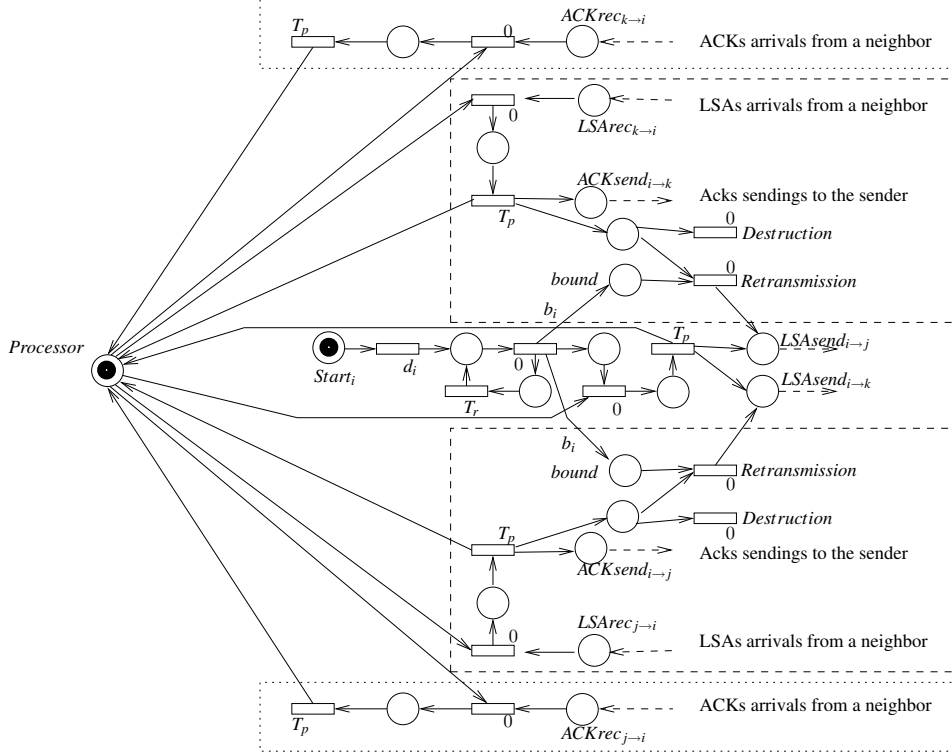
$T_p$

0

$ACKrec_{k\to i}$

ACKs arrivals from a neighbor

0

$LSArec_{k\to i}$

LSAs arrivals from a neighbor

$ACKsend_{i\to k}$

Acks sendings to the sender

$T_p$

0

$Destruction$

$bound$

0

$Retransmission$

$b_i$

$T_p$

$Processor$

$Start_i$

$d_i$

0

$LSAsend_{i\to j}$

$LSAsend_{i\to k}$

$T_r$

0

$b_i$

$bound$

$Retransmission$

0

$Destruction$

0

$T_p$

Acks sendings to the sender

$ACKsend_{i\to j}$

$LSArec_{j\to i}$

0

LSAs arrivals from a neighbor

$T_p$

0

$ACKrec_{j\to i}$

ACKs arrivals from a neighbor